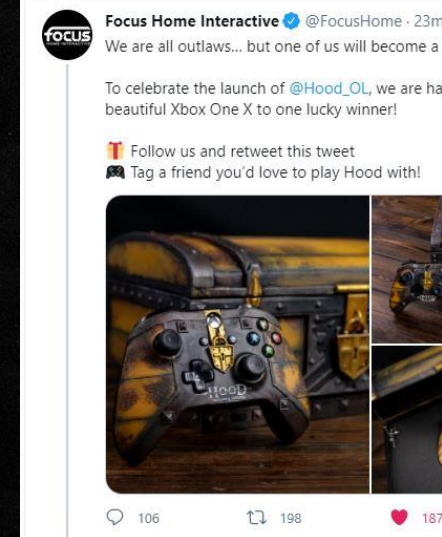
focus HOME INTERACTIVE

Focus Home Interactive @FocusHome · 23m

We are all outlaws... but one of us will become a

To celebrate the launch of @Hood_OL, we are ha beautiful Xbox One X to one lucky winner!

🎁 Follow us and retweet this tweet
🎮 Tag a friend you'd love to play Hood with!

HOOD

106 198 187